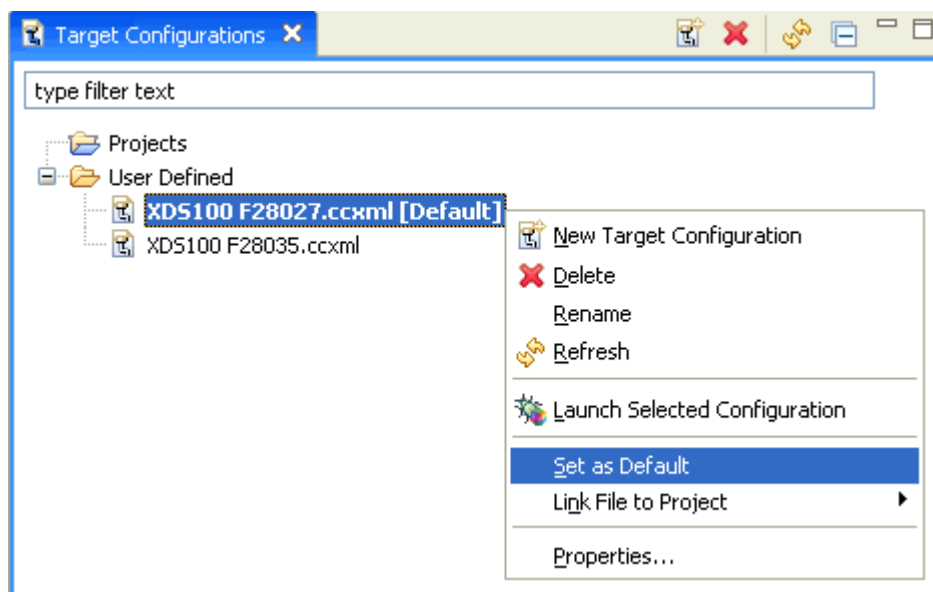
Target Configurations

type filter text

Projects
User Defined
XDS100 F28027.ccxml [Default]
XDS100 F28035.ccxml

New Target Configuration
Delete
Rename
Refresh
Launch Selected Configuration
Set as Default
Link File to Project
Properties...